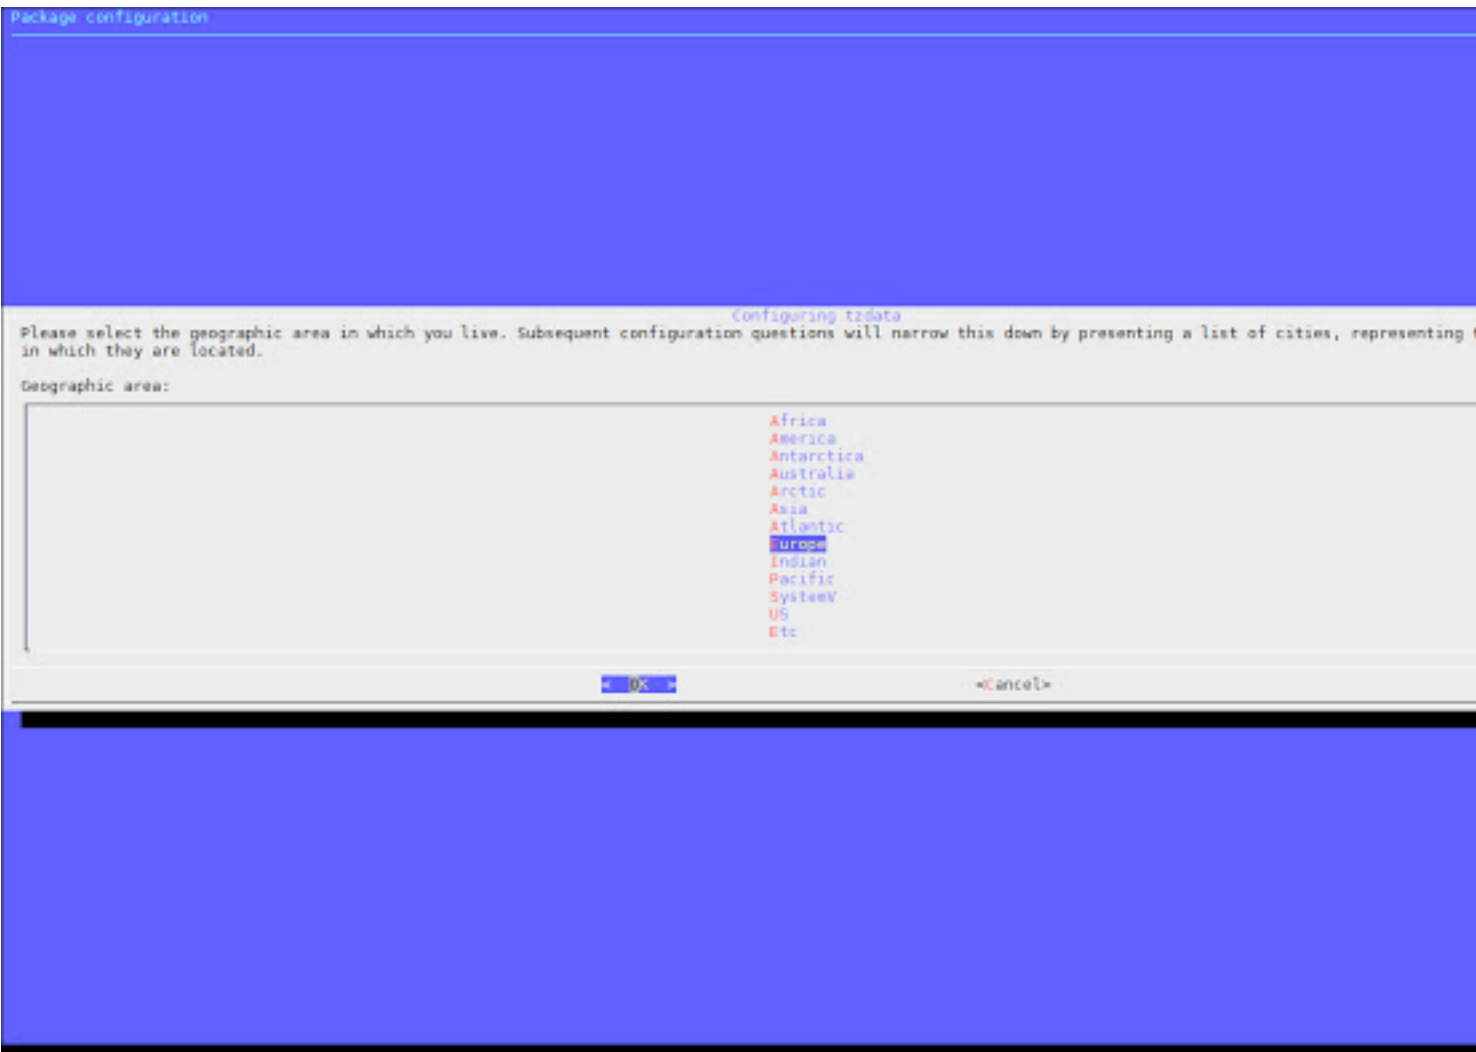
Package configuration

Configuring tzdata

Please select the geographic area in which you live. Subsequent configuration questions will narrow this down by presenting a list of cities, representing t in which they are located.

Geographic area:

Africa
America
Antarctica
Australia
Arctic
Asia
Atlantic
Europe
Indian
Pacific
SystemV
US
Etc

< OK >

<Cancel>